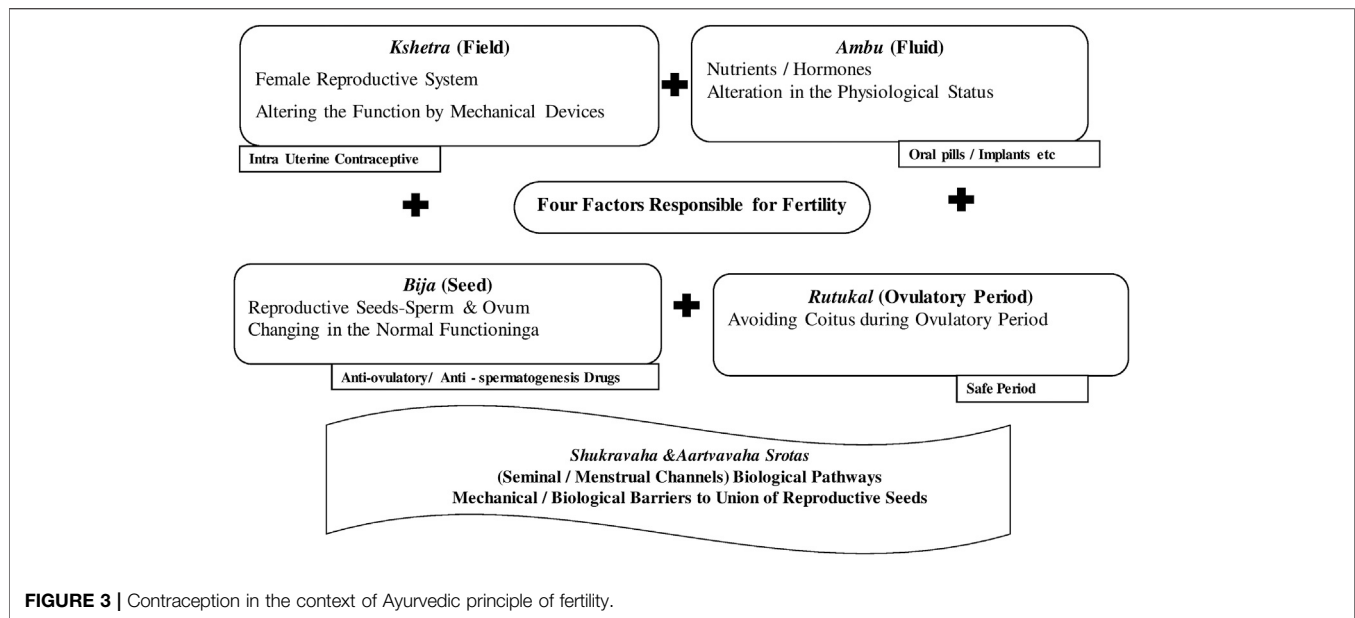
Kshetra (Field)
Female Reproductive System
Altering the Function by Mechanical Devices

Intra Uterine Contraceptive

Ambu (Fluid)
Nutrients / Hormones
Alteration in the Physiological Status

Oral pills / Implants etc

Four Factors Responsible for Fertility

Bija (Seed)
Reproductive Seeds-Sperm & Ovum
Changing in the Normal Functioninga

Anti-ovulatory/ Anti - spermatogenesis Drugs

Rutukal (Ovulatory Period)
Avoiding Coitus during Ovulatory Period

Safe Period

Shukravaha &Aartvavaha Srotas
(Seminal / Menstrual Channels) Biological Pathways
Mechanical / Biological Barriers to Union of Reproductive Seeds

FIGURE 3 | Contraception in the context of Ayurvedic principle of fertility.